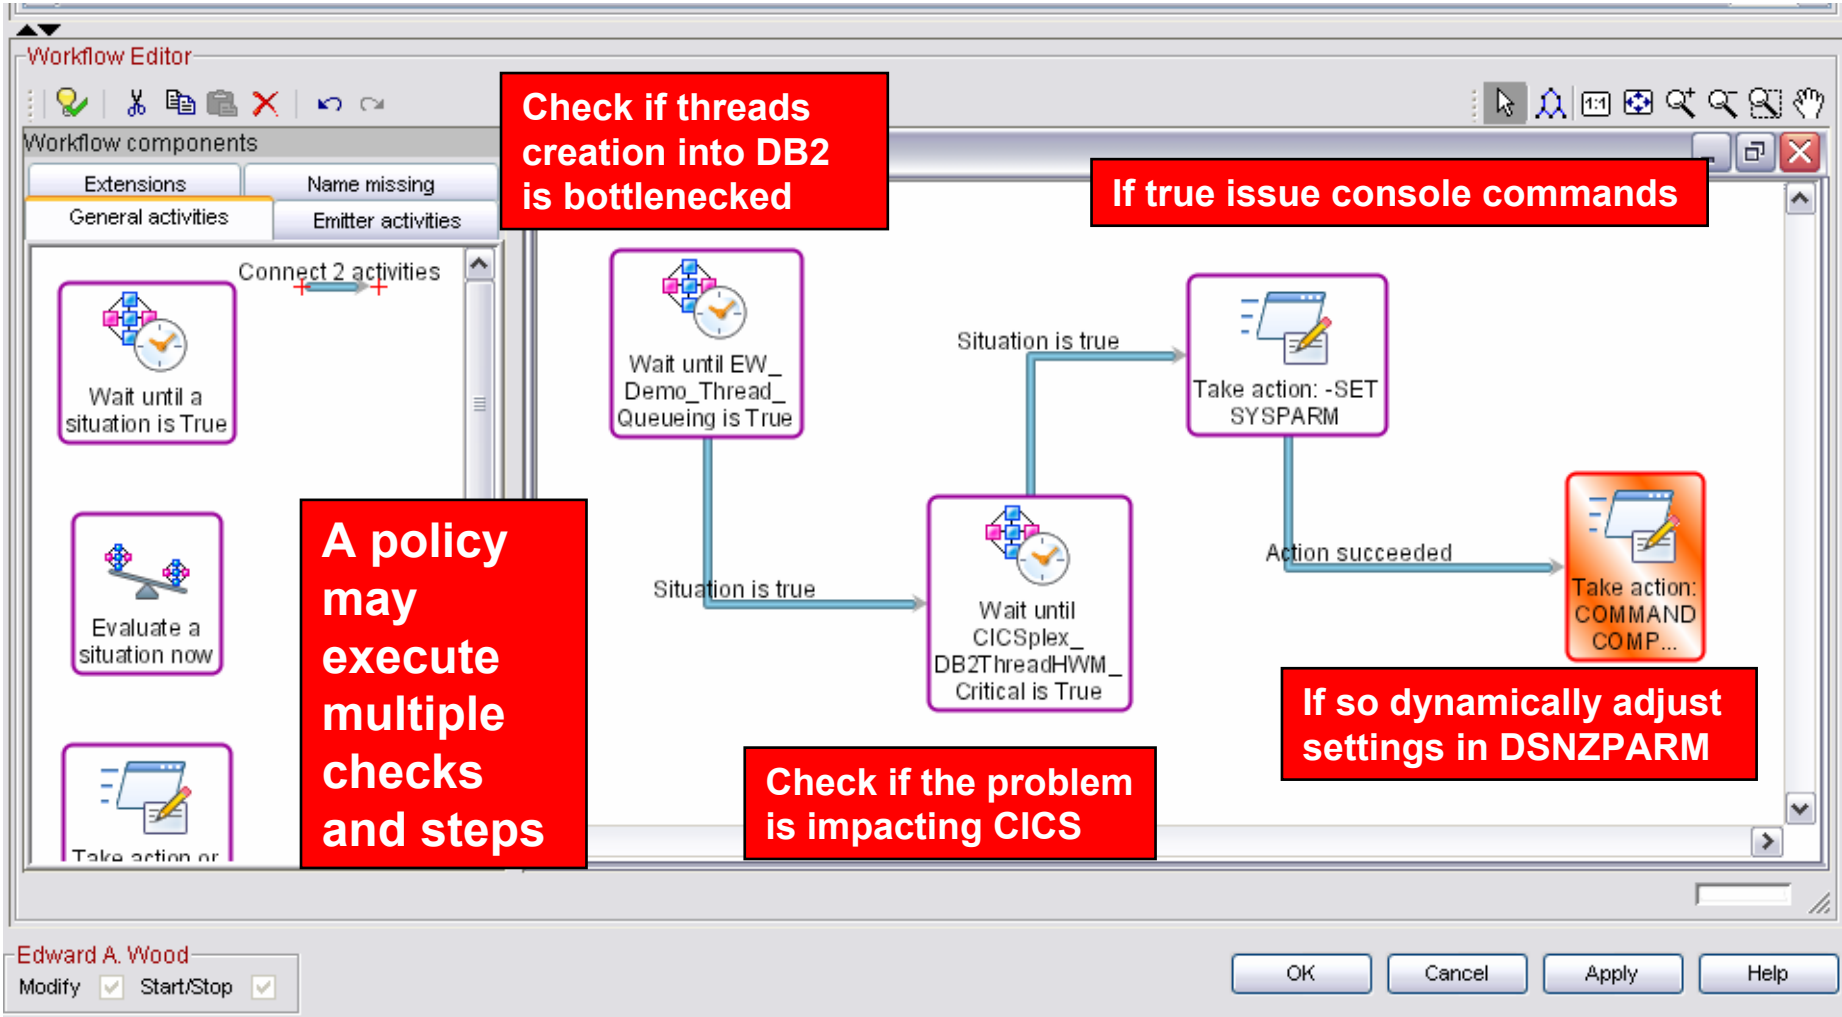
Workflow Editor

Workflow components

Extensions | Name missing
General activities | Emitter activities

Connect 2 activities

Wait until a situation is True

Evaluate a situation now

Take action or

Check if threads creation into DB2 is bottlenecked

If true issue console commands

A policy may execute multiple checks and steps

Wait until EW_ Demo_Thread_ Queueing is True

Situation is true

Take action: -SET SYSPARM

Situation is true

Wait until CICSplex_ DB2ThreadHWM_ Critical is True

Action succeeded

Take action: COMMAND COMP...

If so dynamically adjust settings in DSNZPARM

Check if the problem is impacting CICS

Edward A. Wood
Modify Start/Stop

OK Cancel Apply Help